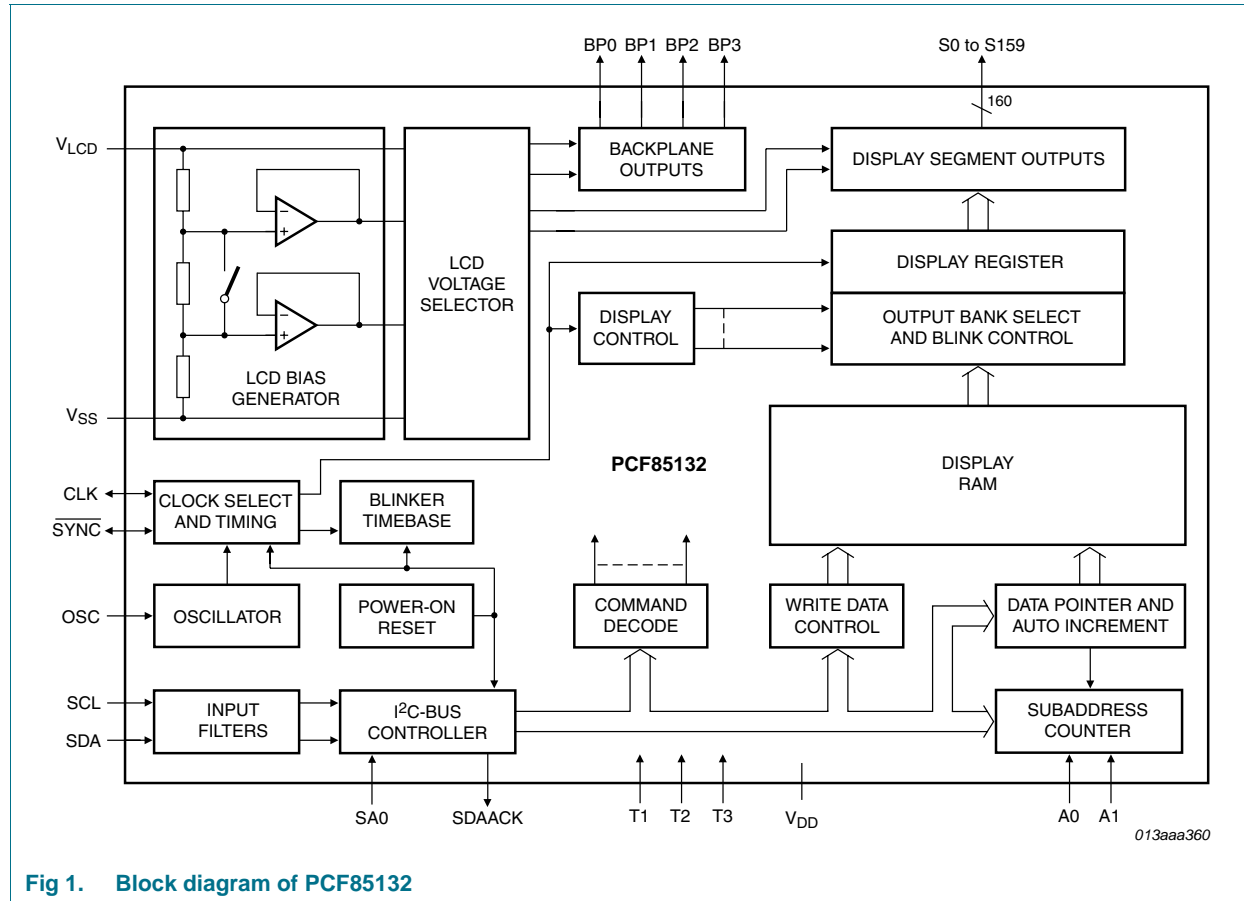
BP0 BP1 BP2 BP3

S0 to S159

160

$V_{LCD}$

BACKPLANE OUTPUTS

DISPLAY SEGMENT OUTPUTS

LCD VOLTAGE SELECTOR

DISPLAY REGISTER

DISPLAY CONTROL

OUTPUT BANK SELECT AND BLINK CONTROL

LCD BIAS GENERATOR

$V_{SS}$

PCF85132

DISPLAY RAM

CLK

CLOCK SELECT AND TIMING

BLINKER TIMEBASE

$\overline{SYNC}$

OSC

OSCILLATOR

POWER-ON RESET

COMMAND DECODE

WRITE DATA CONTROL

DATA POINTER AND AUTO INCREMENT

SCL

INPUT FILTERS

$I^2C$-BUS CONTROLLER

SUBADDRESS COUNTER

SDA

SA0

SDAACK

T1 T2 T3

$V_{DD}$

A0 A1

013aaa360

Fig 1. Block diagram of PCF85132